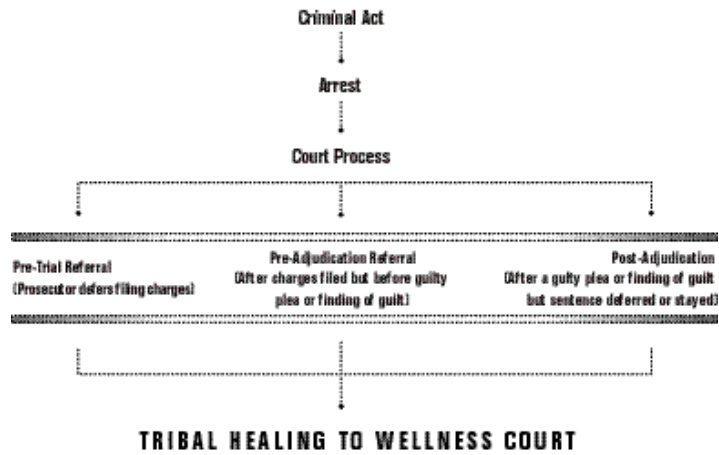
Criminal Act

Arrest

Court Process

Pre-Trial Referral (Prosecutor defers filing charges)

Pre-Adjudication Referral (After charges filed but before guilty plea or finding of guilt)

Post-Adjudication (After a guilty plea or finding of guilt but sentence deferred or stayed)

TRIBAL HEALING TO WELLNESS COURT